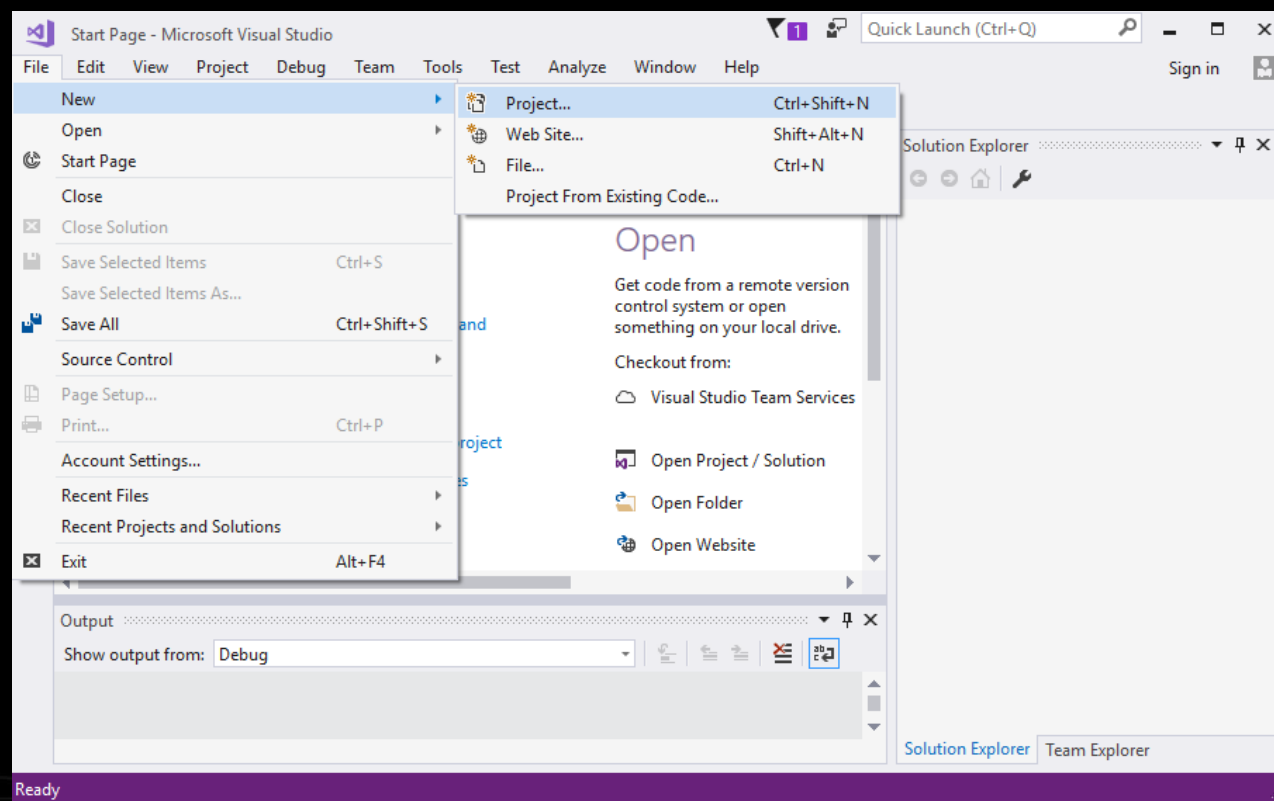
Start Page - Microsoft Visual Studio

1

Quick Launch (Ctrl+Q)

File Edit View Project Debug Team Tools Test Analyze Window Help

Sign in

New
Open
Start Page
Close
Close Solution
Save Selected Items Ctrl+S
Save Selected Items As...
Save All Ctrl+Shift+S
Source Control
Page Setup...
Print... Ctrl+P
Account Settings...
Recent Files
Recent Projects and Solutions
Exit Alt+F4

Project... Ctrl+Shift+N
Web Site... Shift+Alt+N
File... Ctrl+N
Project From Existing Code...

Solution Explorer

and

roject

es

Open

Get code from a remote version control system or open something on your local drive.

Checkout from:

Visual Studio Team Services

Open Project / Solution

Open Folder

Open Website

Output

Show output from: Debug

Solution Explorer Team Explorer

Ready